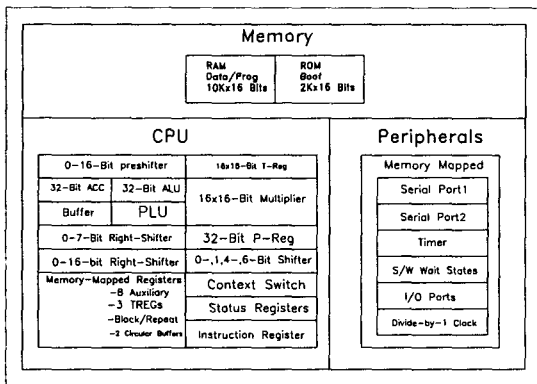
Memory

RAM
Data/Prog
10Kx16 Bits

ROM
Boot
2Kx16 Bits

CPU

0-16-Bit preshifter

16x16-Bit T-Reg

32-Bit ACC

32-Bit ALU

16x16-Bit Multiplier

Buffer

PLU

0-7-Bit Right-Shifter

32-Bit P-Reg

0-16-bit Right-Shifter

0-,1,4-,6-Bit Shifter

Memory-Mapped Registers
-8 Auxiliary
-3 TREGs
-Block/Repeat
-2 Circular Buffers

Context Switch

Status Registers

Instruction Register

Peripherals

Memory Mapped

Serial Port1

Serial Port2

Timer

S/W Wait States

I/O Ports

Divide-by-1 Clock